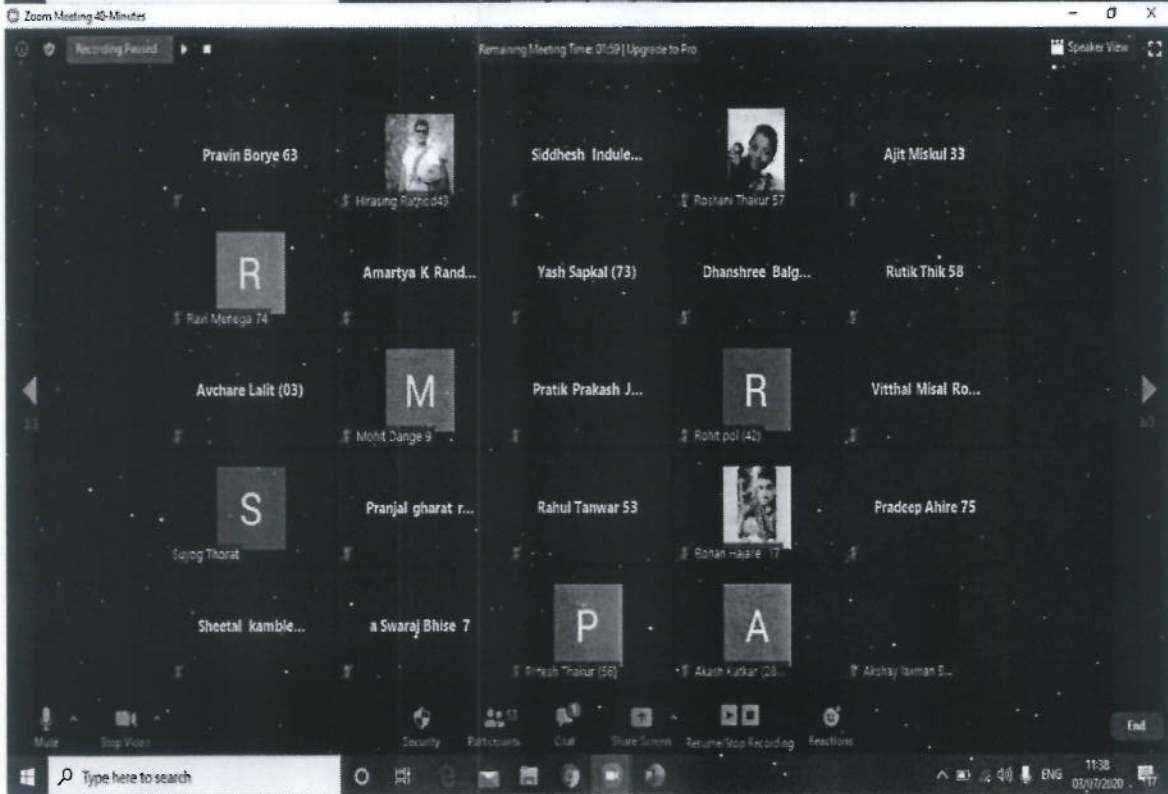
Zoom Meeting 40-Minutes

Recording Paused

Remaining Meeting Time: 01:59 | Upgrade to Pro

Speaker View

Pravin Borye 63

Hirasing Rathod43

Siddhesh Indule...

Roshani Thakur 57

Ajit Miskul 33

R

Ravi Menega 74

Amartya K Rand...

Yash Sapkal (73)

Dhanshree Balg...

Rutik Thik 58

Avchare Lalit (03)

M

Mohit Dange 9

Pratik Prakash J...

R

Rohit pol (42)

Vitthal Misal Ro...

S

Sujog Thorat

Pranjal gharat r...

Rahul Tanwar 53

Rohan Hajare 17

Pradeep Ahire 75

Sheetal kamble...

a Swaraj Bhise 7

P

Pritesh Thakur (56)

A

Akash Katkar (28...

Akshay laxman B...

Mute

Stop Video

Security

Participants

Chat

Share Screen

Resume/Stop Recording

Reactions

End

Type here to search

ENG

11:38

03/07/2020